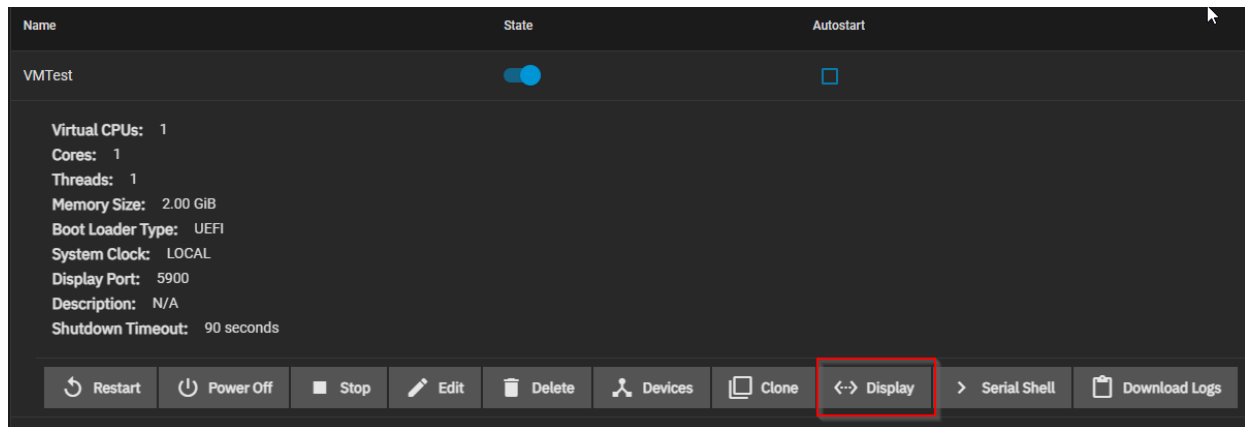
| Name | State | Autostart |
|---|---|---|
| VMTest | | |

Virtual CPUs: 1
Cores: 1
Threads: 1
Memory Size: 2.00 GiB
Boot Loader Type: UEFI
System Clock: LOCAL
Display Port: 5900
Description: N/A
Shutdown Timeout: 90 seconds

Restart Power Off Stop Edit Delete Devices Clone <·> Display > Serial Shell Download Logs